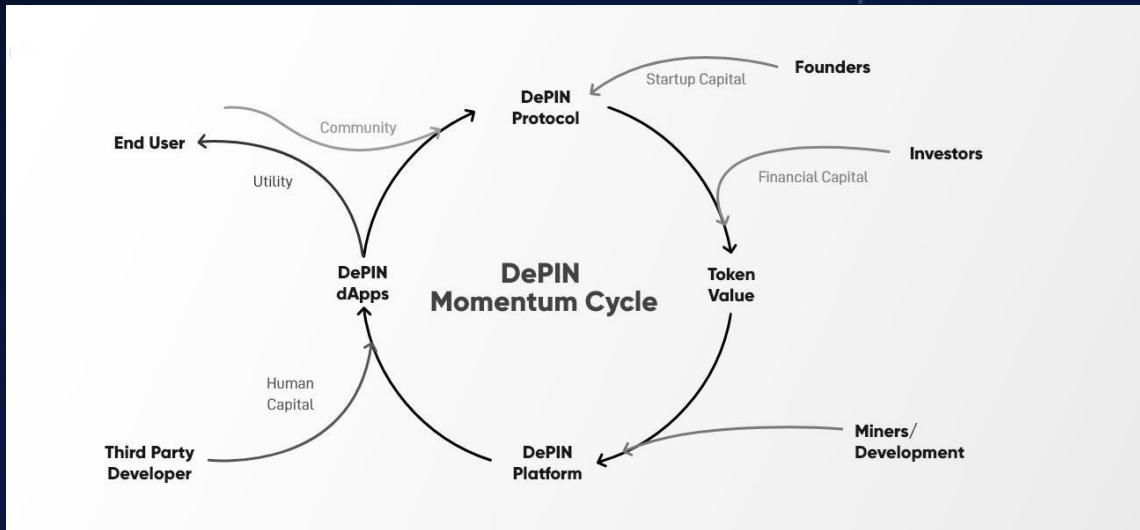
Founders

Startup Capital

DePIN Protocol

Community

End User

Utility

Investors

Financial Capital

DePIN dApps

DePIN Momentum Cycle

Token Value

Human Capital

Miners/ Development

Third Party Developer

DePIN Platform